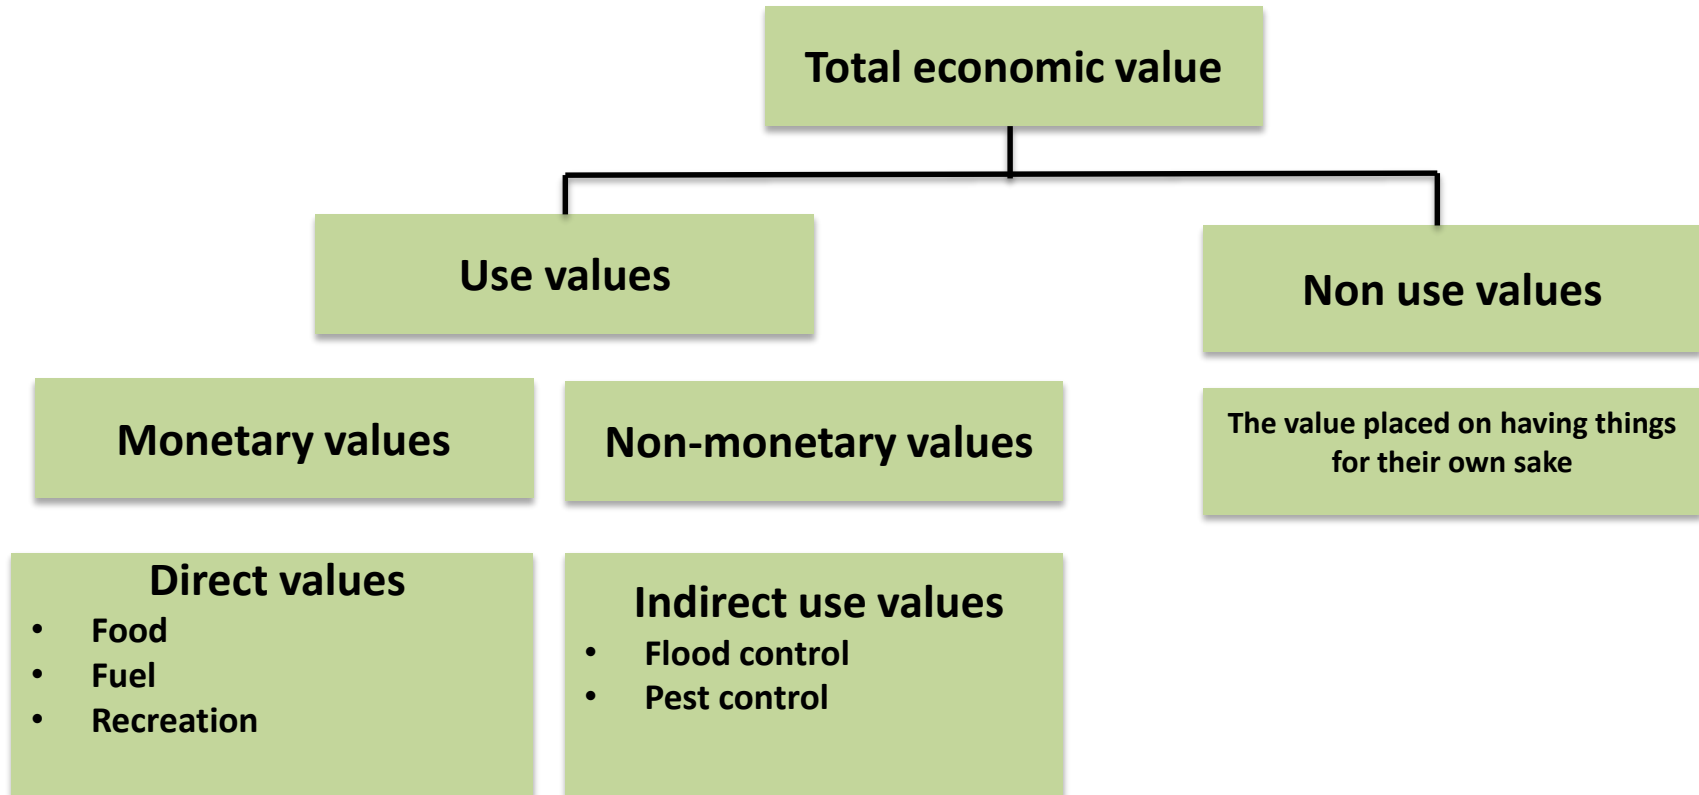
Total economic value

Use values

Non use values

Monetary values

Non-monetary values

The value placed on having things for their own sake

Direct values
- Food
- Fuel
- Recreation

Indirect use values
- Flood control
- Pest control